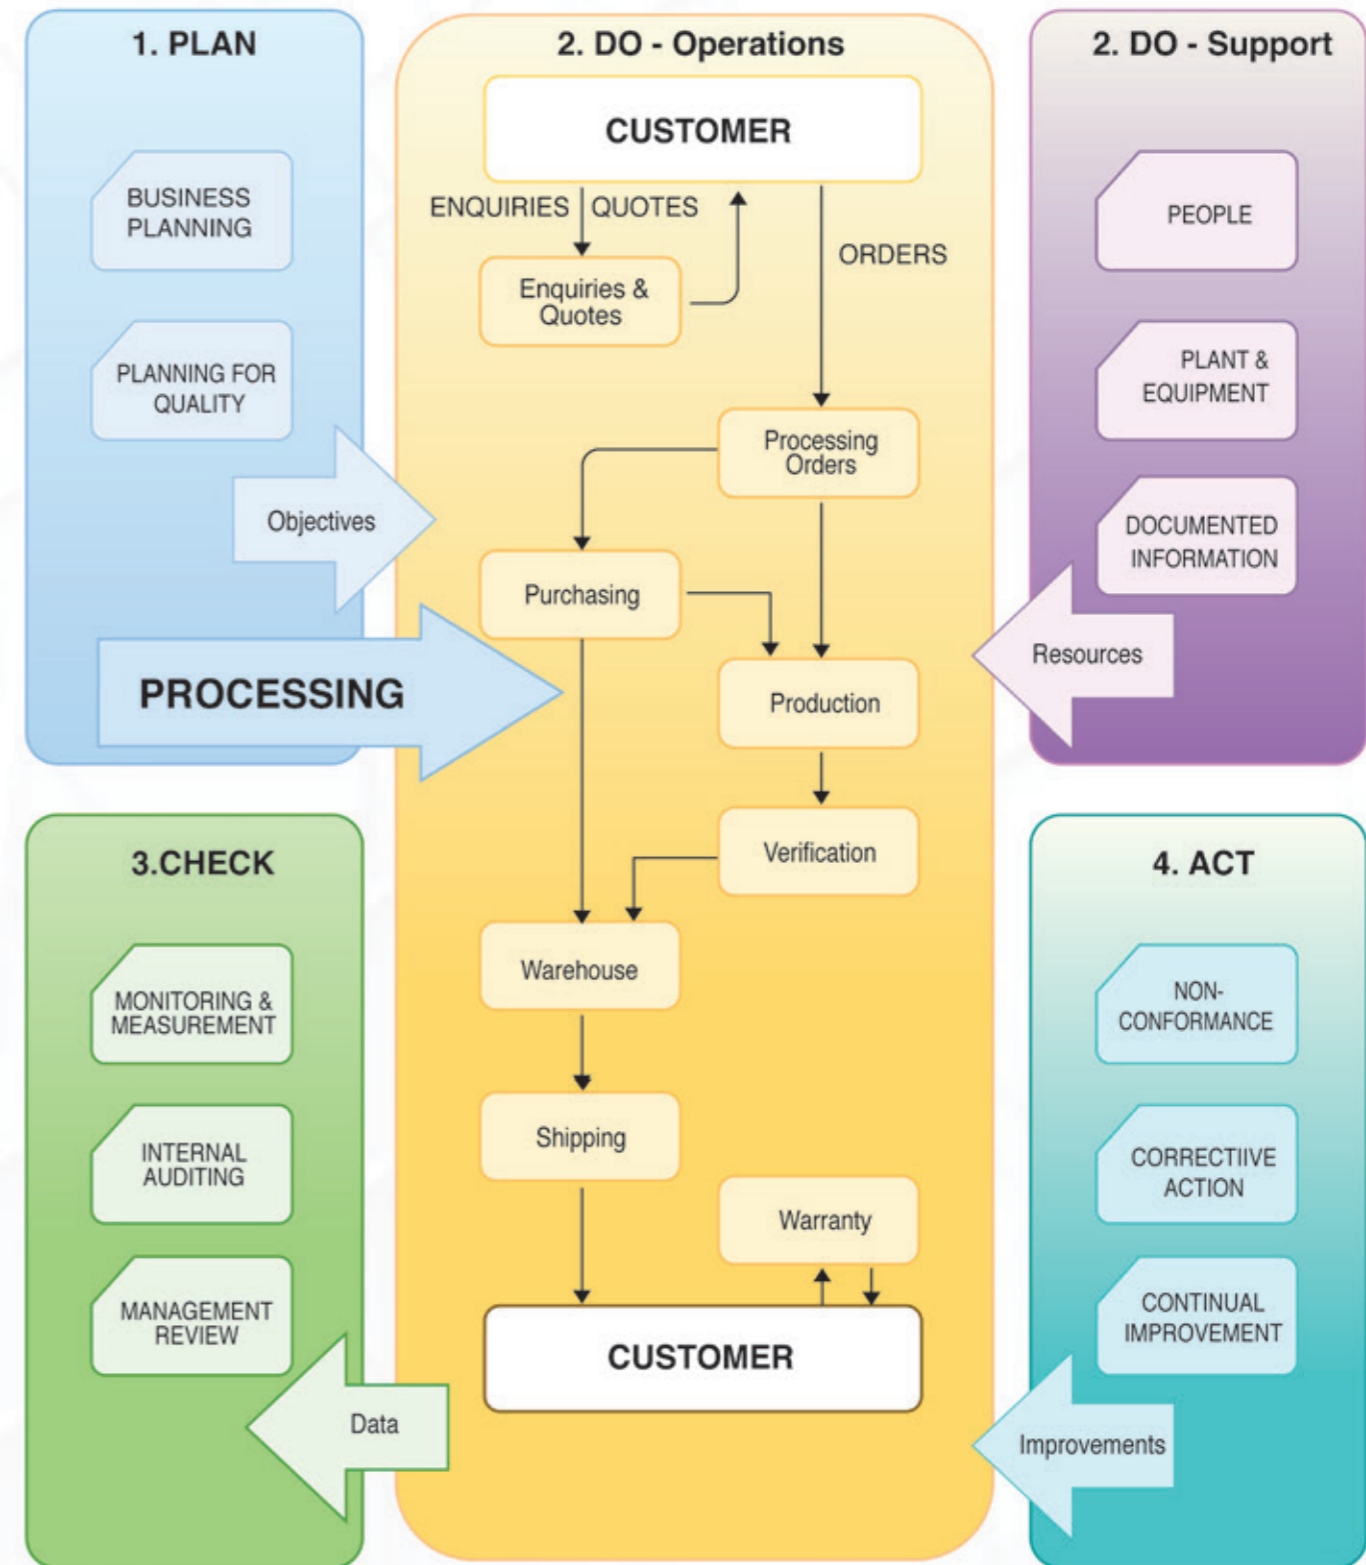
1. PLAN

BUSINESS PLANNING

PLANNING FOR QUALITY

Objectives

PROCESSING

2. DO - Operations

CUSTOMER

ENQUIRIES

QUOTES

ORDERS

Enquiries & Quotes

Processing Orders

Purchasing

Production

Verification

Warehouse

Shipping

Warranty

CUSTOMER

2. DO - Support

PEOPLE

PLANT & EQUIPMENT

DOCUMENTED INFORMATION

Resources

3.CHECK

MONITORING & MEASUREMENT

INTERNAL AUDITING

MANAGEMENT REVIEW

Data

4. ACT

NON-CONFORMANCE

CORRECTIIVE ACTION

CONTINUAL IMPROVEMENT

Improvements